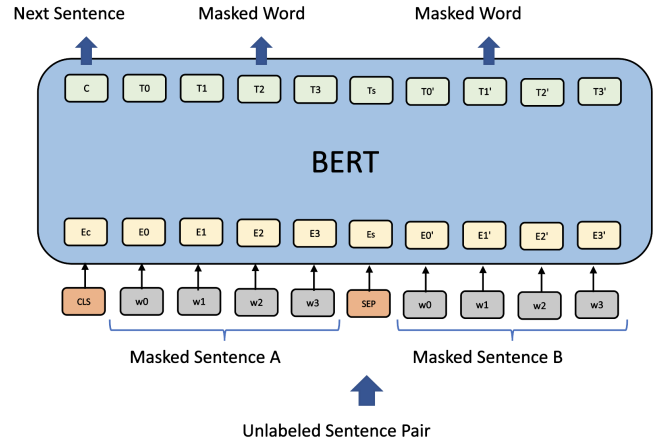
Next Sentence

Masked Word

Masked Word

C T0 T1 T2 T3 Ts T0' T1' T2' T3'

BERT

Ec E0 E1 E2 E3 Es E0' E1' E2' E3'

CLS w0 w1 w2 w3 SEP w0 w1 w2 w3

Masked Sentence A

Masked Sentence B

Unlabeled Sentence Pair